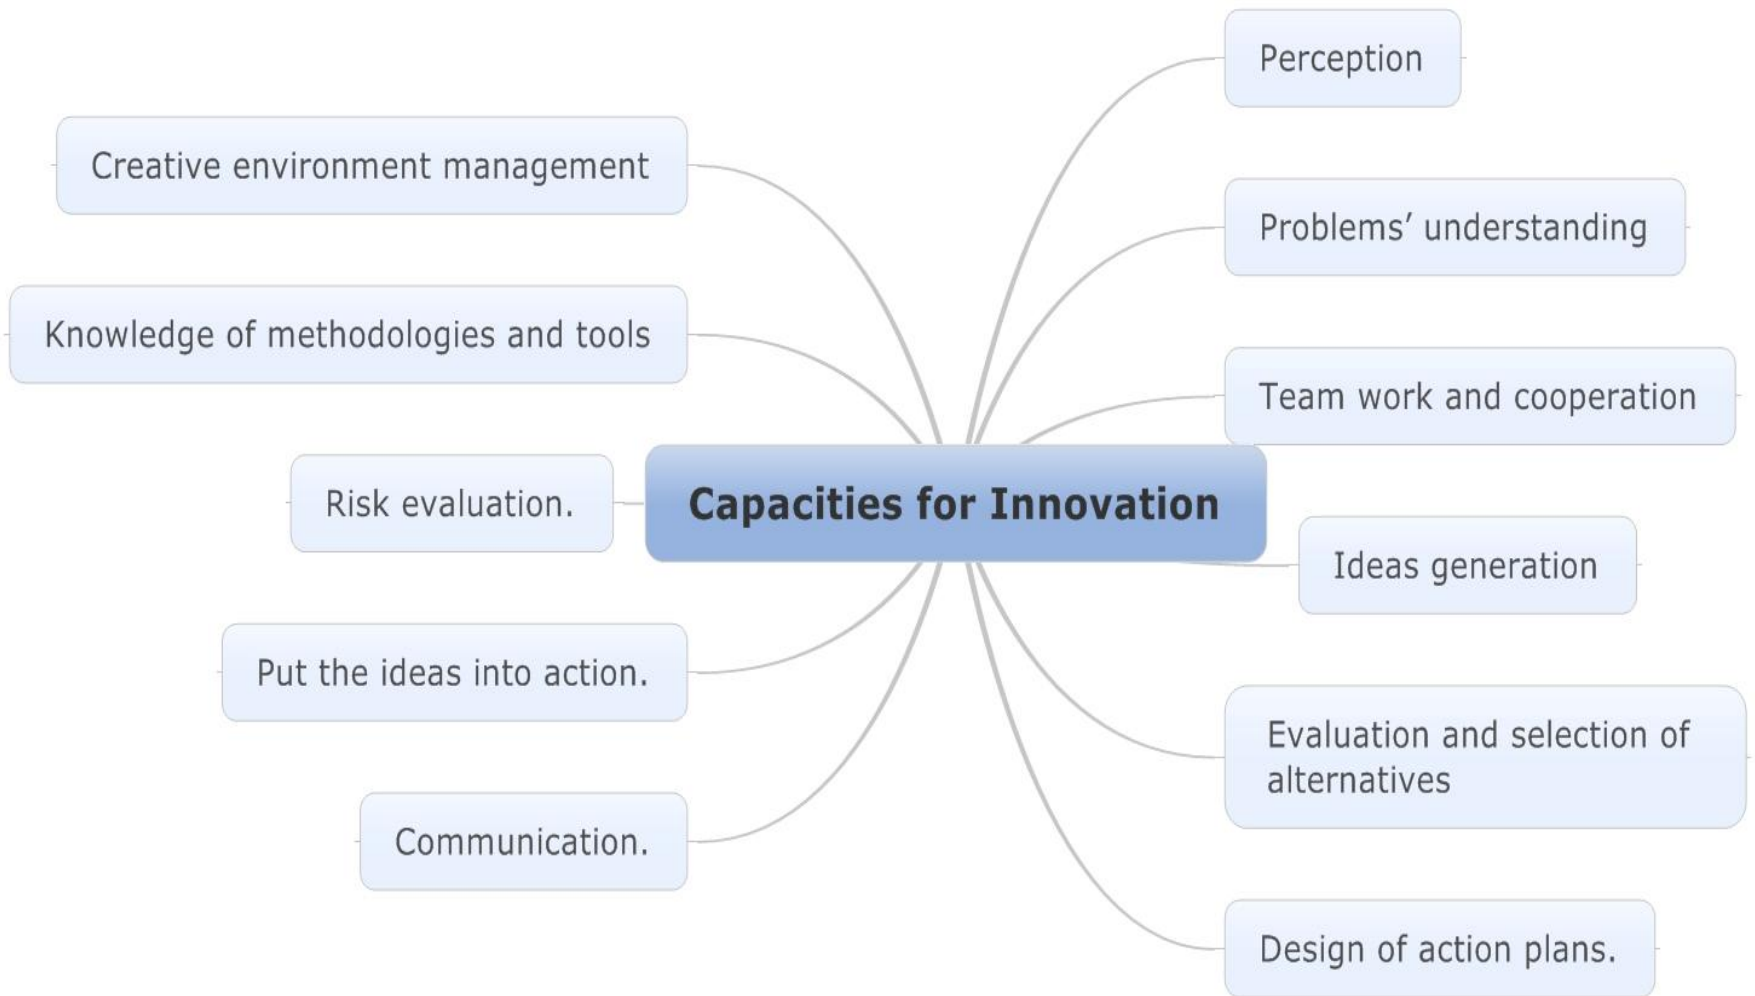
Capacities for Innovation

Perception

Problems' understanding

Team work and cooperation

Ideas generation

Evaluation and selection of alternatives

Design of action plans.

Communication.

Put the ideas into action.

Risk evaluation.

Knowledge of methodologies and tools

Creative environment management